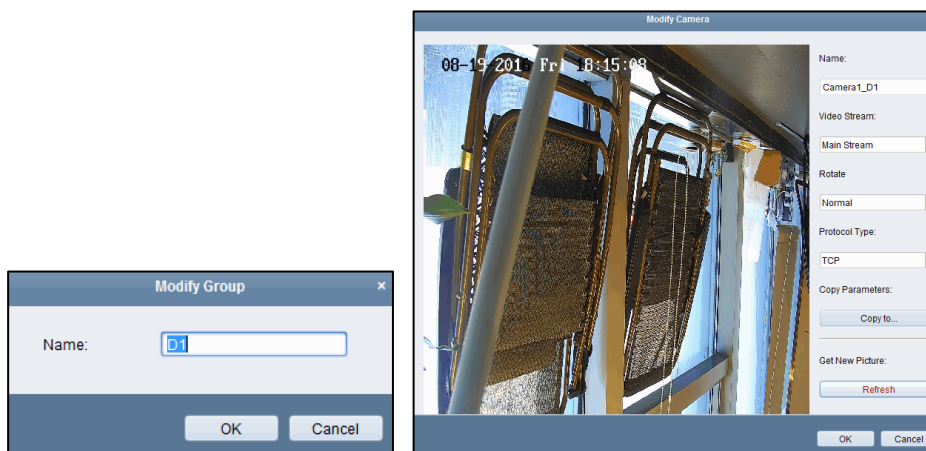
Modify Group
Name: D1
OK Cancel

Modify Camera
08-19-2015 Fri 08:15:08
Name:
Camera1_D1
Video Stream:
Main Stream
Rotate
Normal
Protocol Type:
TCP
Copy Parameters:
Copy to...
Get New Picture:
Refresh
OK Cancel